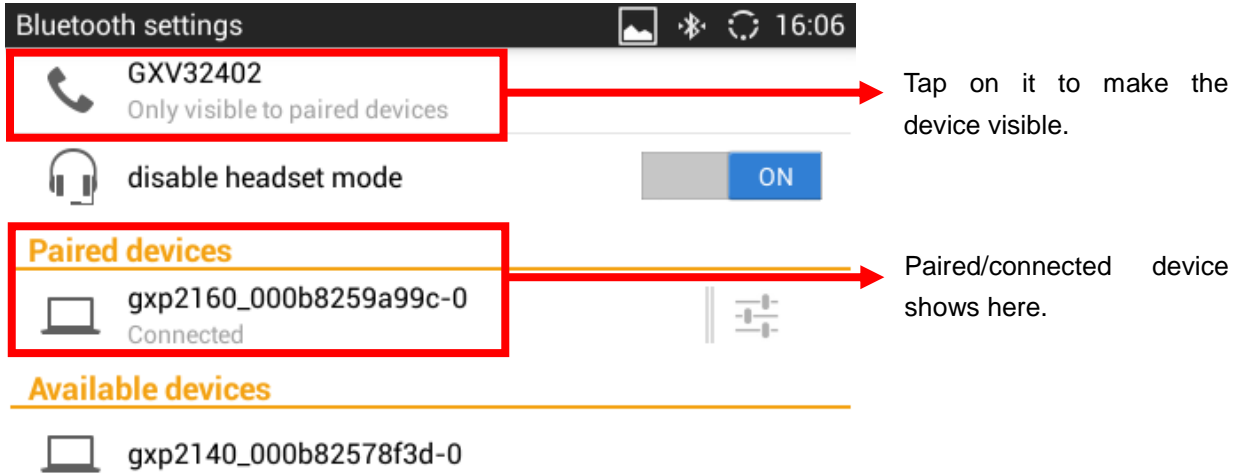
Bluetooth settings 16:06

GXV32402
Only visible to paired devices

Tap on it to make the device visible.

disable headset mode ON

Paired devices

gxp2160_000b8259a99c-0
Connected

Paired/connected device shows here.

Available devices

gxp2140_000b82578f3d-0